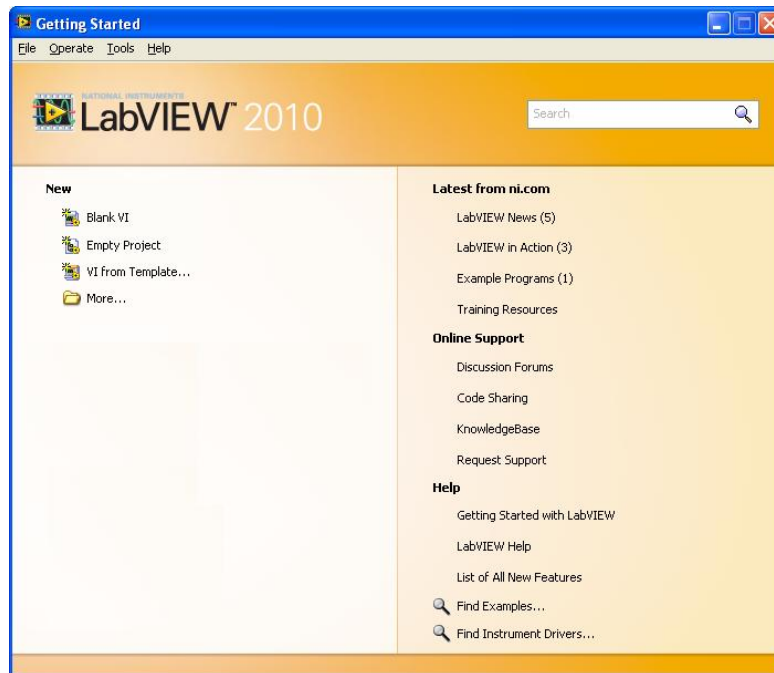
Getting Started

File Operate Tools Help

NATIONAL INSTRUMENTS LabVIEW™ 2010

Search

New

Blank VI

Empty Project

VI from Template...

More...

Latest from ni.com

LabVIEW News (5)

LabVIEW in Action (3)

Example Programs (1)

Training Resources

Online Support

Discussion Forums

Code Sharing

KnowledgeBase

Request Support

Help

Getting Started with LabVIEW

LabVIEW Help

List of All New Features

Find Examples...

Find Instrument Drivers...